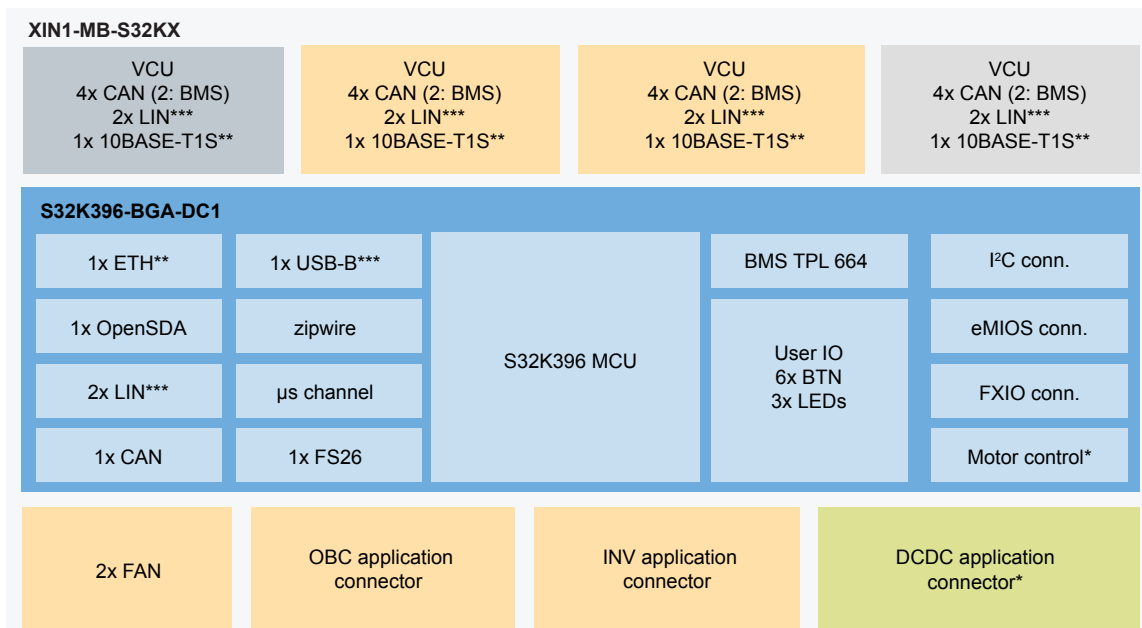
XIN1-MB-S32KX

VCU
4x CAN (2: BMS)
2x LIN***
1x 10BASE-T1S**

VCU
4x CAN (2: BMS)
2x LIN***
1x 10BASE-T1S**

VCU
4x CAN (2: BMS)
2x LIN***
1x 10BASE-T1S**

VCU
4x CAN (2: BMS)
2x LIN***
1x 10BASE-T1S**

S32K396-BGA-DC1

1x ETH**

1x USB-B***

1x OpenSDA

zipwire

2x LIN***

µs channel

1x CAN

1x FS26

S32K396 MCU

BMS TPL 664

User IO
6x BTN
3x LEDs

I$^2$C conn.

eMIOS conn.

FXIO conn.

Motor control*

2x FAN

OBC application connector

INV application connector

DCDC application connector*